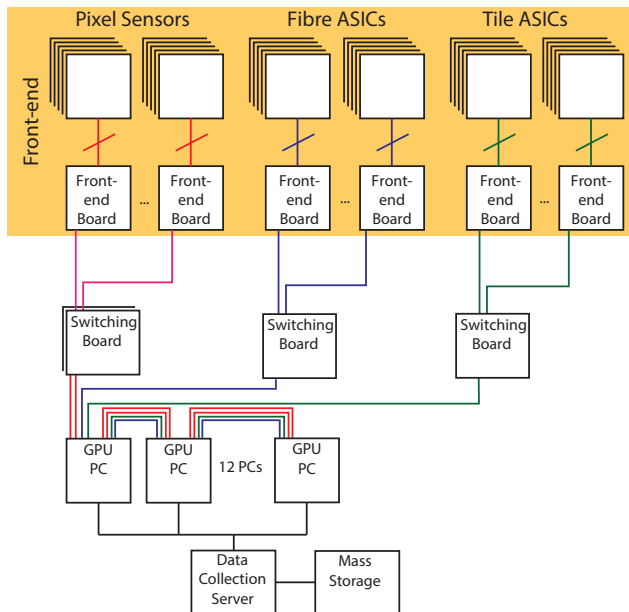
Pixel Sensors

Fibre ASICs

Tile ASICs

Front-end

Front-end Board

...

Front-end Board

Front-end Board

...

Front-end Board

Front-end Board

...

Front-end Board

Switching Board

Switching Board

Switching Board

GPU PC

GPU PC

12 PCs

GPU PC

Data Collection Server

Mass Storage